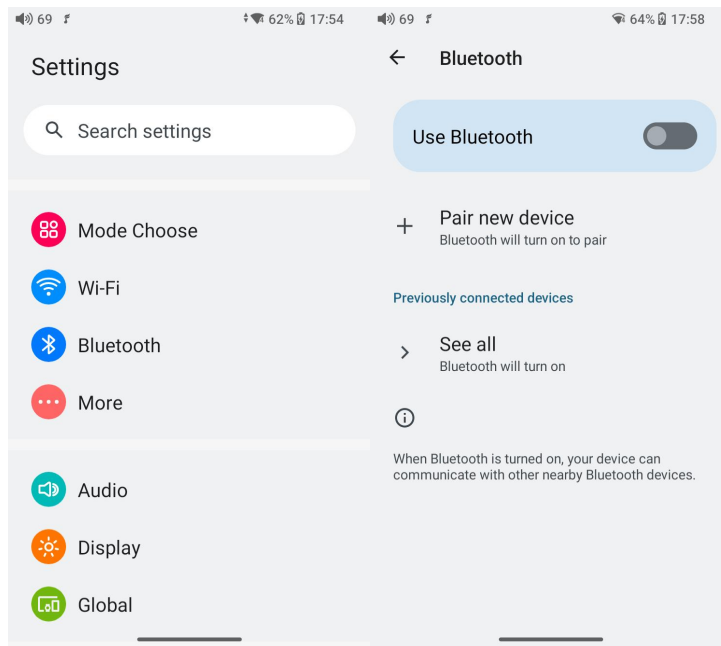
69 62% 17:54

Settings

Search settings

Mode Choose

Wi-Fi

Bluetooth

More

Audio

Display

Global

69 64% 17:58

Bluetooth

Use Bluetooth

Pair new device
Bluetooth will turn on to pair

Previously connected devices

See all
Bluetooth will turn on

When Bluetooth is turned on, your device can communicate with other nearby Bluetooth devices.